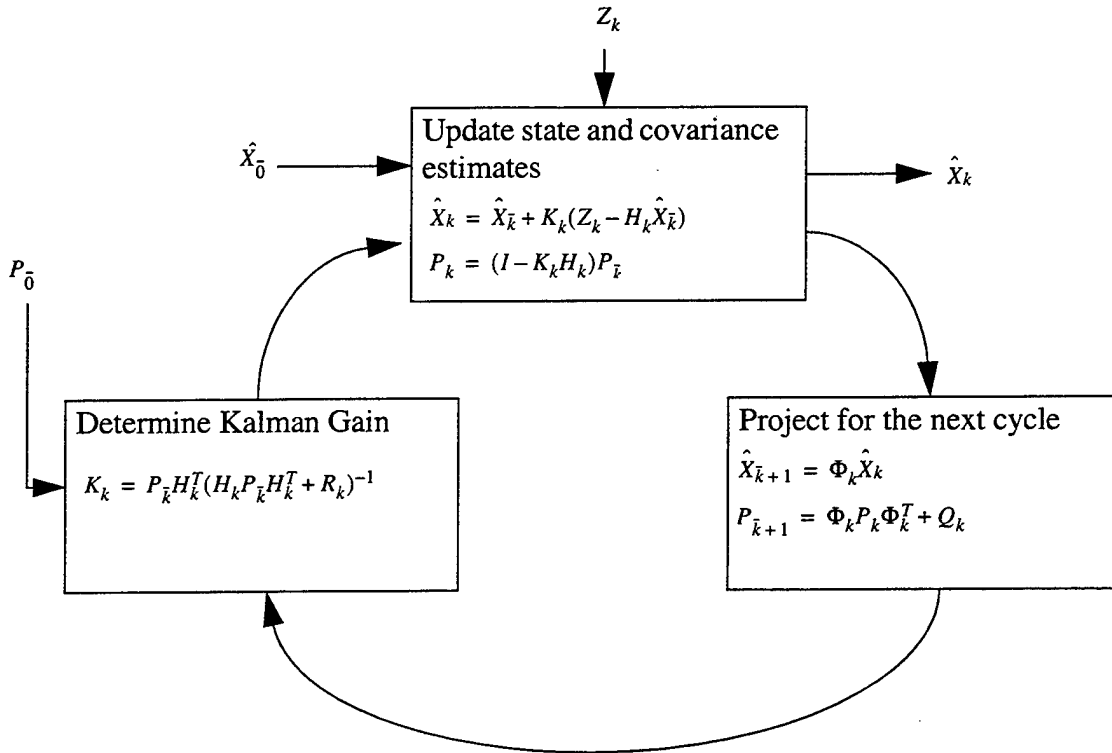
$Z_k$

$\hat{X}_{\bar{0}}$

Update state and covariance estimates

$\hat{X}_k = \hat{X}_{\bar{k}} + K_k(Z_k - H_k\hat{X}_{\bar{k}})$

$P_k = (I - K_kH_k)P_{\bar{k}}$

$\hat{X}_k$

$P_{\bar{0}}$

Determine Kalman Gain

$K_k = P_{\bar{k}}H_k^T(H_kP_{\bar{k}}H_k^T + R_k)^{-1}$

Project for the next cycle

$\hat{X}_{\bar{k}+1} = \Phi_k\hat{X}_k$

$P_{\bar{k}+1} = \Phi_kP_k\Phi_k^T + Q_k$